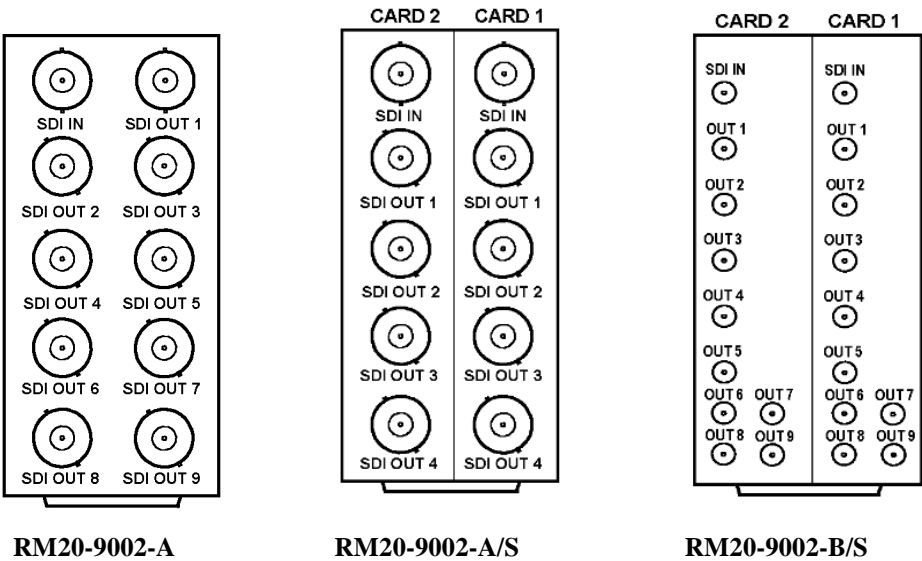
SDI IN SDI OUT 1
SDI OUT 2 SDI OUT 3
SDI OUT 4 SDI OUT 5
SDI OUT 6 SDI OUT 7
SDI OUT 8 SDI OUT 9

RM20-9002-A

CARD 2 CARD 1
SDI IN SDI IN
SDI OUT 1 SDI OUT 1
SDI OUT 2 SDI OUT 2
SDI OUT 3 SDI OUT 3
SDI OUT 4 SDI OUT 4

RM20-9002-A/S

CARD 2 CARD 1
SDI IN SDI IN
OUT 1 OUT 1
OUT 2 OUT 2
OUT 3 OUT 3
OUT 4 OUT 4
OUT 5 OUT 5
OUT 6 OUT 7 OUT 6 OUT 7
OUT 8 OUT 9 OUT 8 OUT 9

RM20-9002-B/S